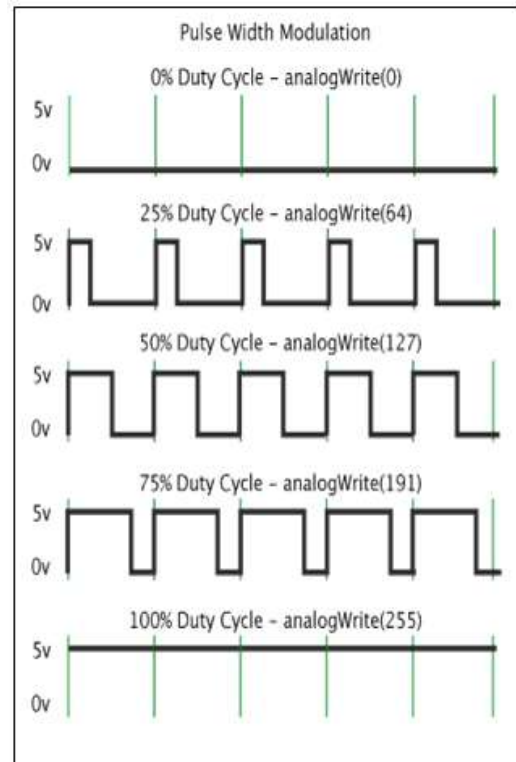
Pulse Width Modulation

0% Duty Cycle - analogWrite(0)

5v

0v

25% Duty Cycle - analogWrite(64)

5v

0v

50% Duty Cycle - analogWrite(127)

5v

0v

75% Duty Cycle - analogWrite(191)

5v

0v

100% Duty Cycle - analogWrite(255)

5v

0v